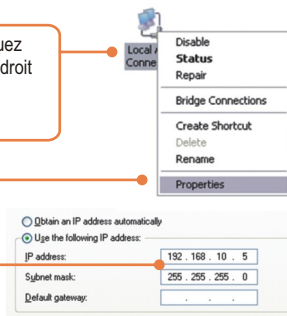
uez
droit

Local A
Conne

Disable
Status
Repair
Bridge Connections
Create Shortcut
Delete
Rename
Properties

Obtain an IP address automatically
Use the following IP address:
IP address: 192 . 168 . 10 . 5
Subnet mask: 255 . 255 . 255 . 0
Default gateway: . . .